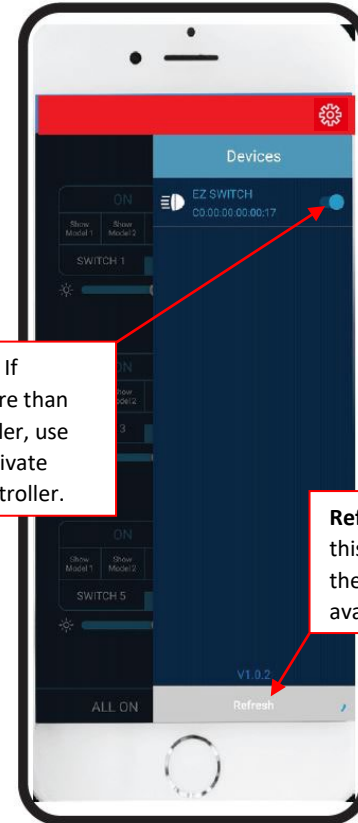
Devices

EZ SWITCH
00:00:00:00:00:17

ON

Show Model 1

Show Model 2

SWITCH 1

If
re than
ler, use
ivate
troller.

ON

Show Model 2

3

Ref
this
the
ava

ON

Show Model 1

Show Model 2

SWITCH 5

V1.0.2

ALL ON

Refresh